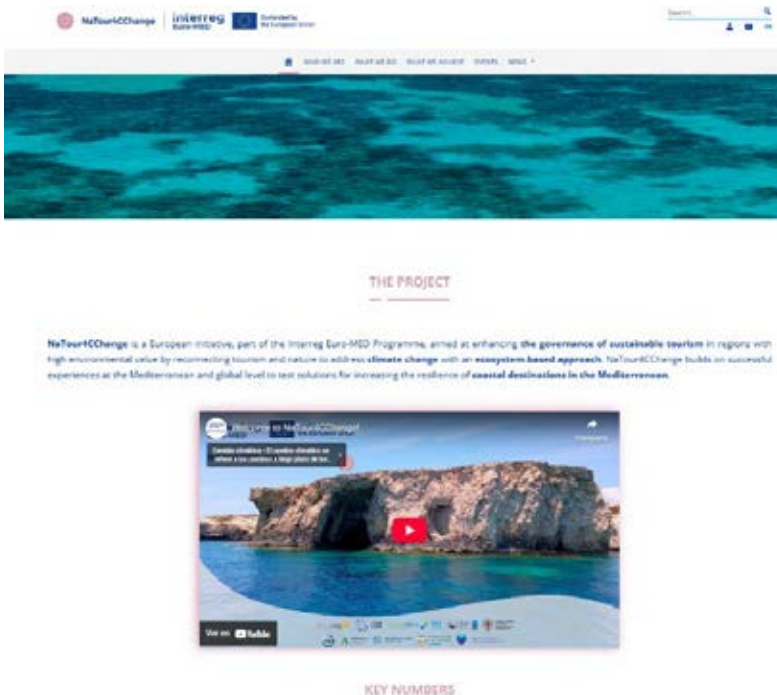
NaTour4CChange | interreg Euro-MED | Co-funded by the European Union

Search

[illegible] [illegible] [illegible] EVENTS NEWS

THE PROJECT

NaTour4CChange is a European initiative, part of the Interreg Euro-MED Programme, aimed at enhancing the governance of sustainable tourism in regions with high environmental value by reconnecting tourism and nature to address climate change with an ecosystem-based approach. NaTour4CChange builds on successful experiences at the Mediterranean and global level to test solutions for increasing the resilience of coastal destinations in the Mediterranean.

Welcome to NaTour4CChange!

Compartir

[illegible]

Ver en YouTube

KEY NUMBERS